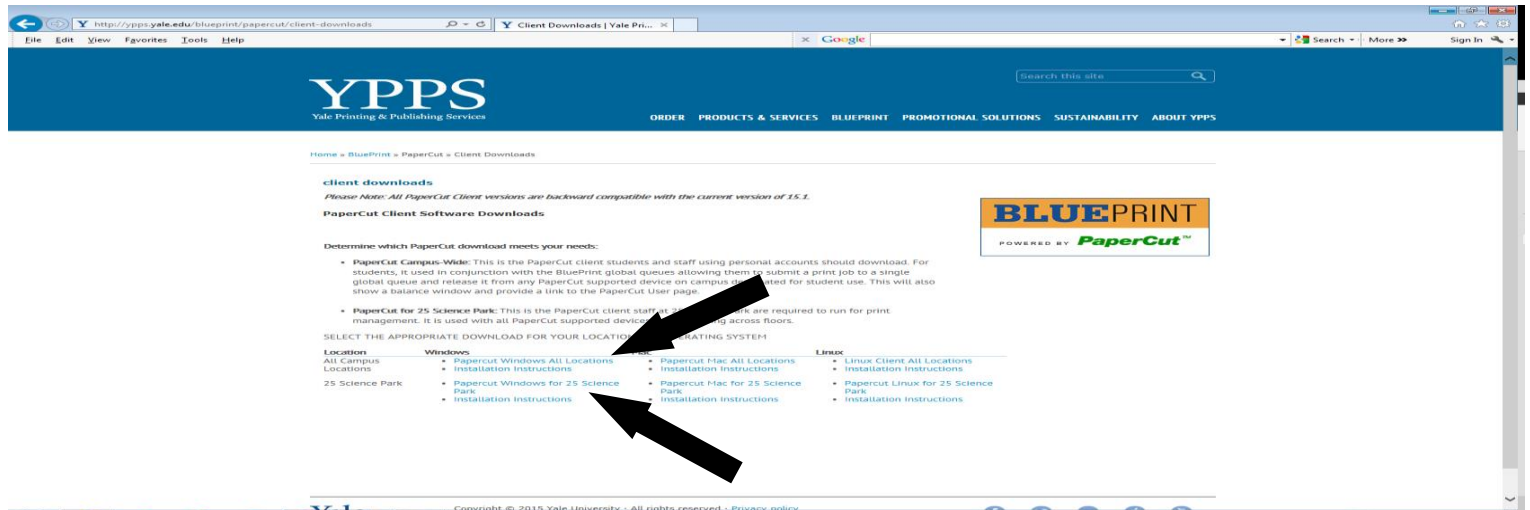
http://ypps.yale.edu/blueprint/papercut/client-downloads

Client Downloads | Yale Pri... ×

File Edit View Favorites Tools Help

× Google

Search ▾ More »

Sign In

YPPS
Yale Printing & Publishing Services

Search this site

ORDER PRODUCTS & SERVICES BLUEPRINT PROMOTIONAL SOLUTIONS SUSTAINABILITY ABOUT YPPS

Home » BluePrint » PaperCut » Client Downloads

client downloads

Please Note: All PaperCut Client versions are backward compatible with the current version of 15.1.

PaperCut Client Software Downloads

BLUEPRINT
POWERED BY PaperCut™

Determine which PaperCut download meets your needs:

- PaperCut Campus-Wide: This is the PaperCut client students and staff using personal accounts should download. For students, it used in conjunction with the BluePrint global queues allowing them to submit a print job to a single global queue and release it from any PaperCut supported device on campus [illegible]ated for student use. This will also show a balance window and provide a link to the PaperCut User page.

- PaperCut for 25 Science Park: This is the PaperCut client staff at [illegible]ark are required to run for print management. It is used with all PaperCut supported device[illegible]ing across floors.

SELECT THE APPROPRIATE DOWNLOAD FOR YOUR LOCATION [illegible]ERATING SYSTEM

| Location | Windows | Mac | Linux |
|---|---|---|---|
| All Campus Locations | • Papercut Windows All Locations • Installation Instructions | • Papercut Mac All Locations • Installation Instructions | • Linux Client All Locations • Installation Instructions |
| 25 Science Park | • Papercut Windows for 25 Science Park • Installation Instructions | • Papercut Mac for 25 Science Park • Installation Instructions | • Papercut Linux for 25 Science Park • Installation Instructions |

Copyright © 2015 Yale University · All rights reserved · Privacy policy